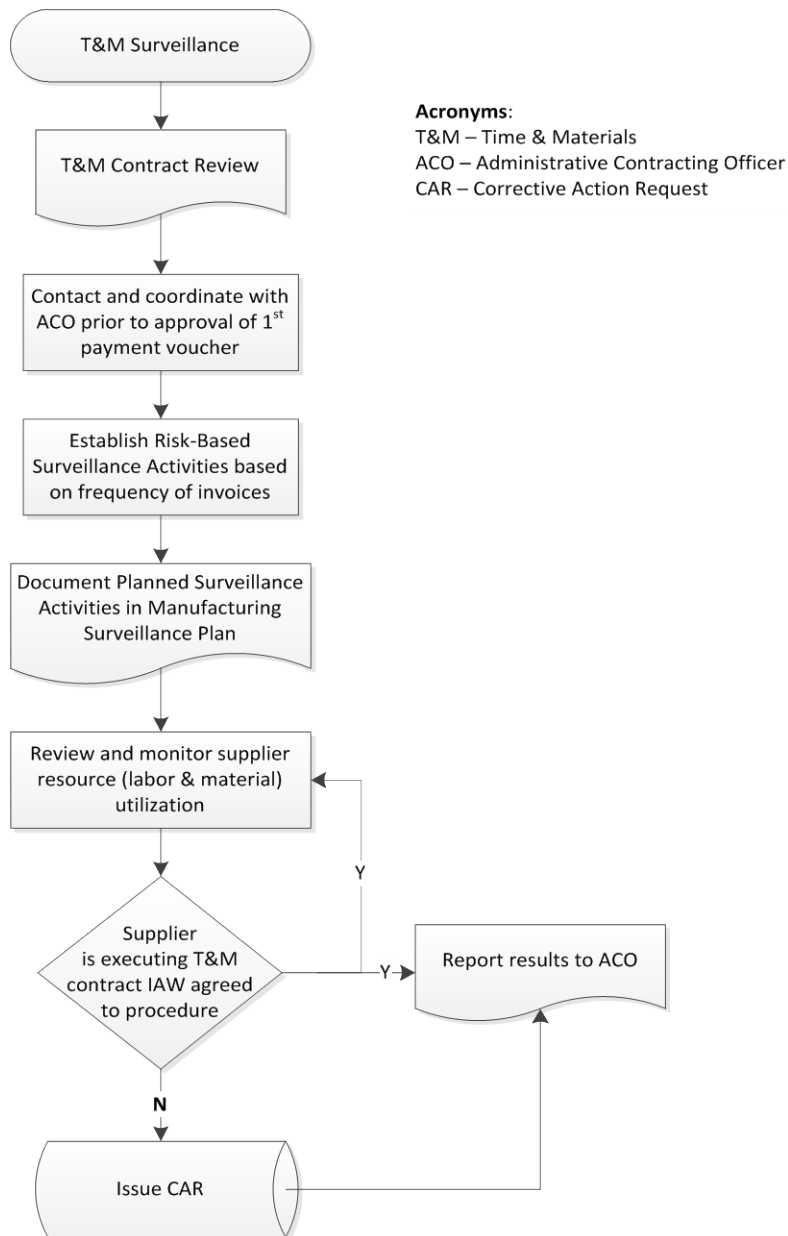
T&M Surveillance

T&M Contract Review

Contact and coordinate with ACO prior to approval of 1$^{st}$ payment voucher

Establish Risk-Based Surveillance Activities based on frequency of invoices

Document Planned Surveillance Activities in Manufacturing Surveillance Plan

Review and monitor supplier resource (labor & material) utilization

Supplier is executing T&M contract IAW agreed to procedure

Y

Y

Report results to ACO

N

Issue CAR

**Acronyms**:
T&M – Time & Materials
ACO – Administrative Contracting Officer
CAR – Corrective Action Request